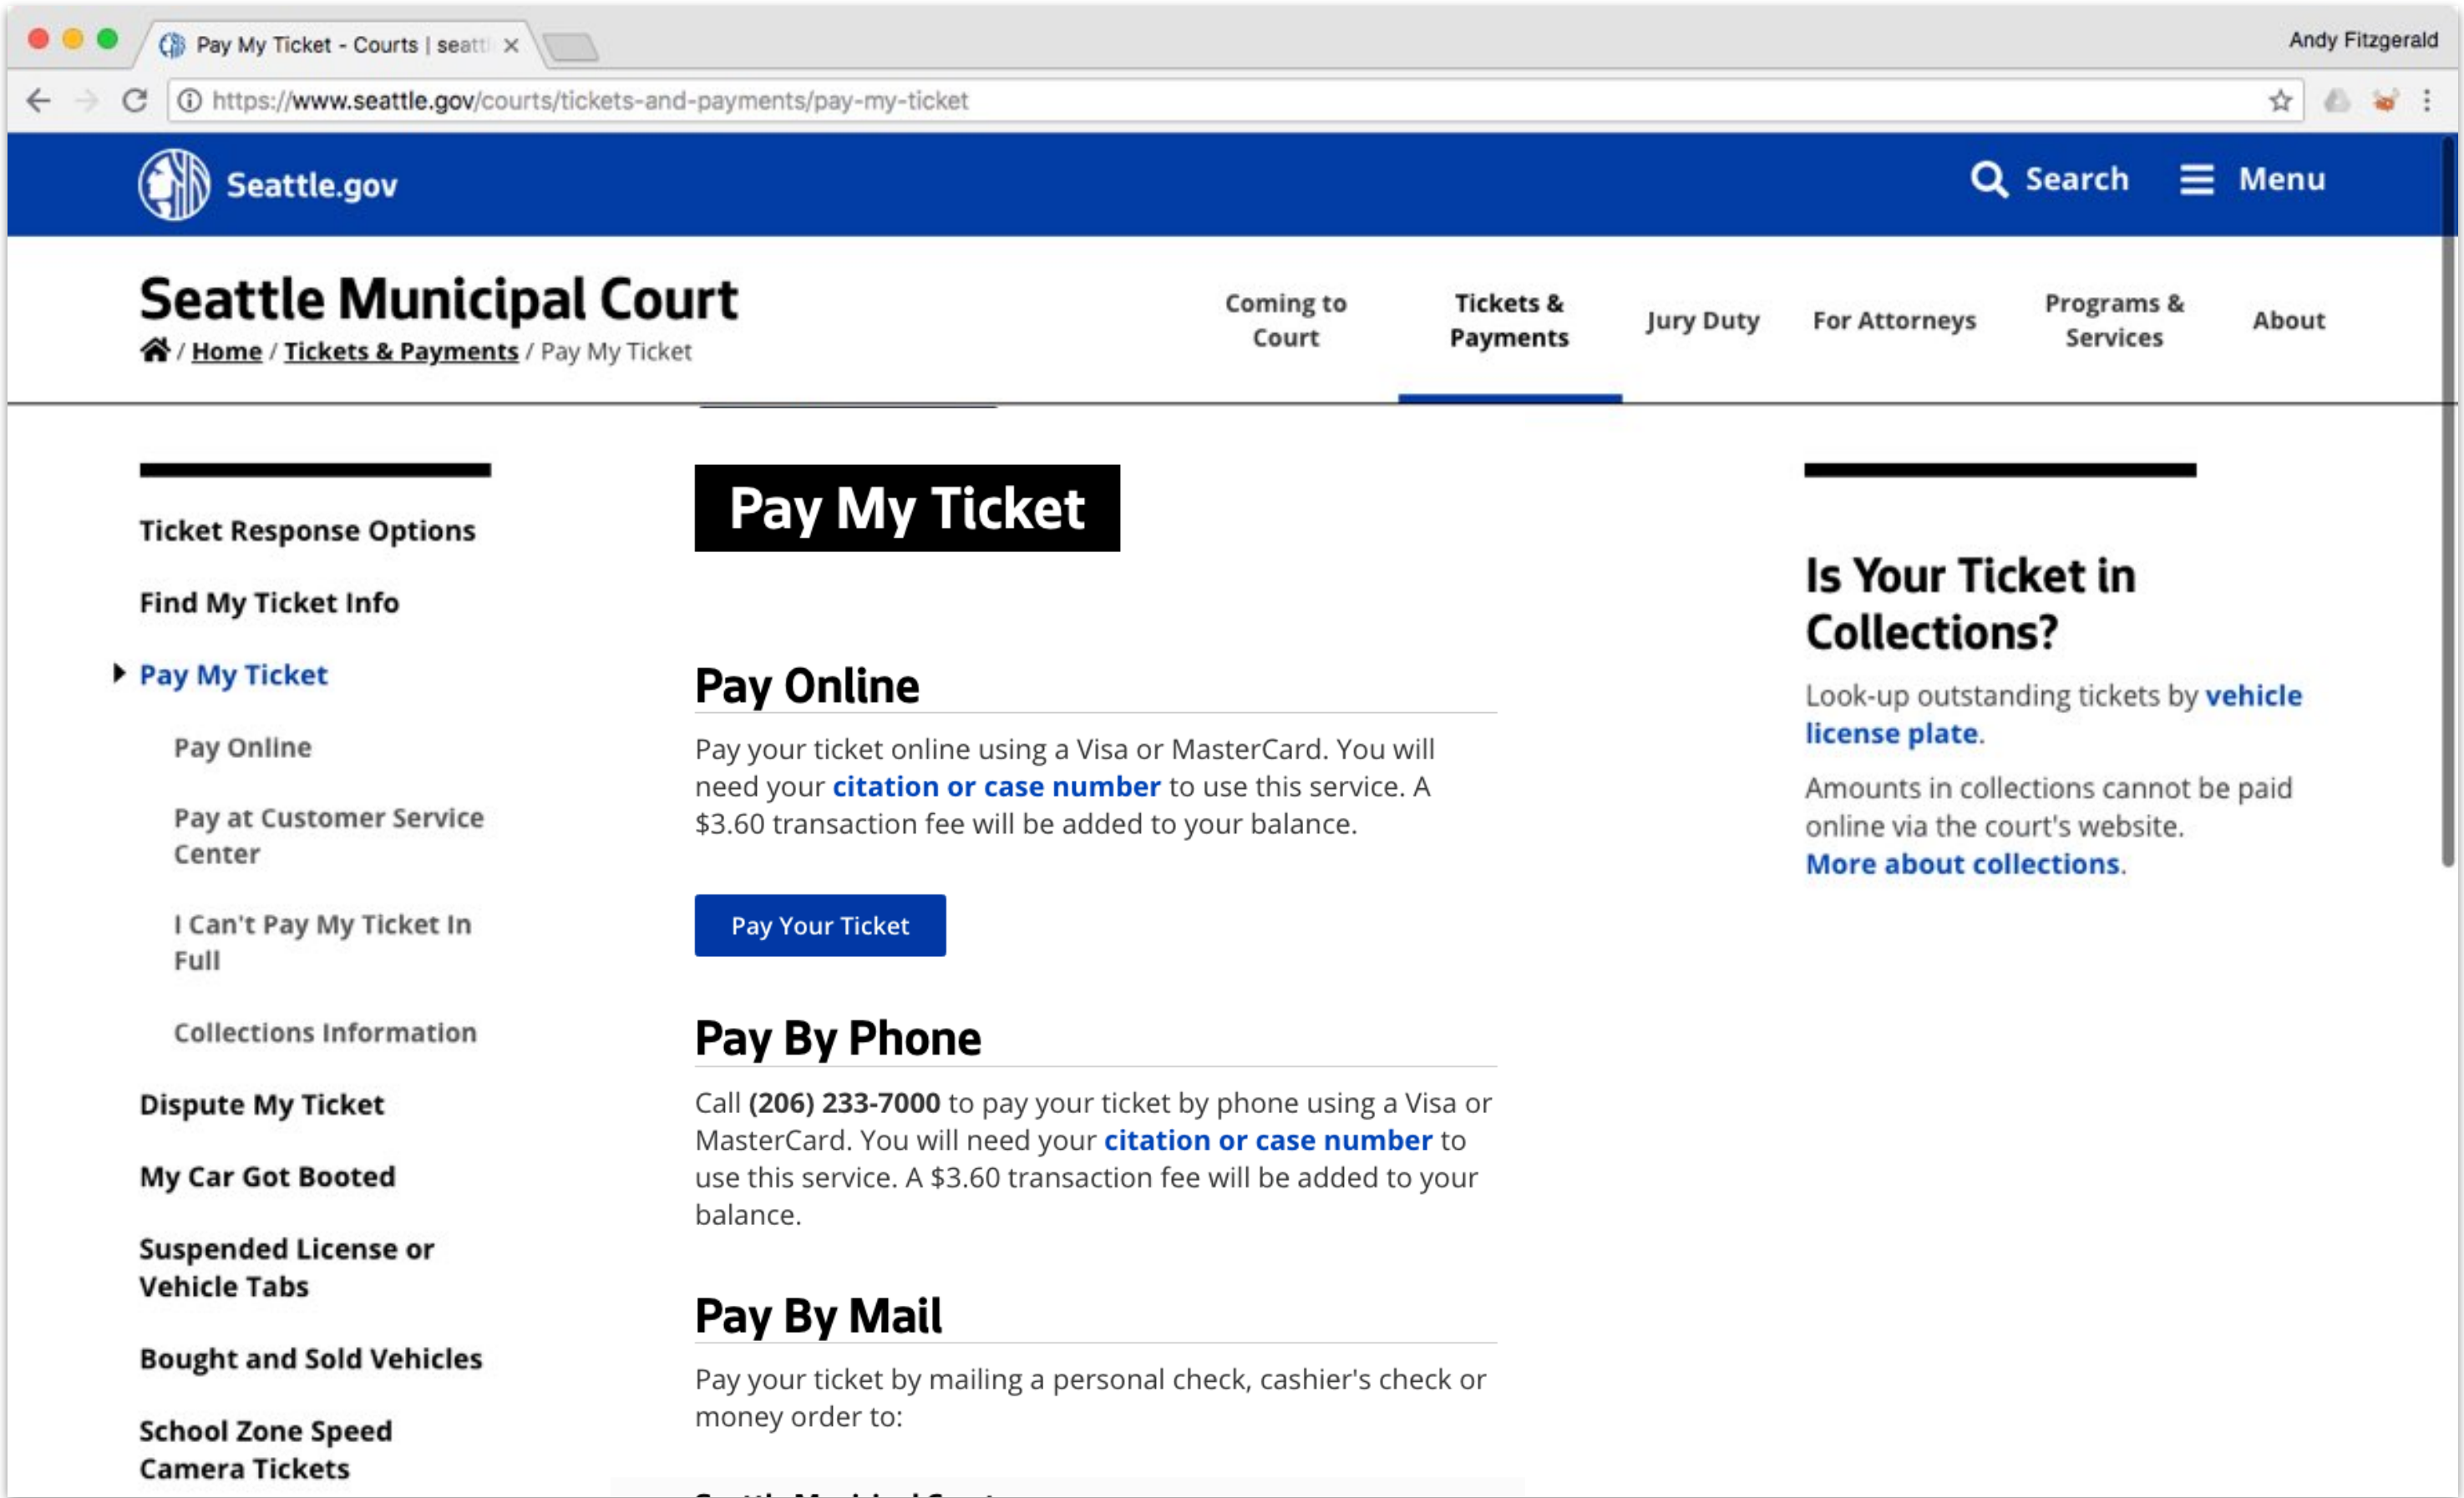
Pay My Ticket - Courts | seatt ×

Andy Fitzgerald

https://www.seattle.gov/courts/tickets-and-payments/pay-my-ticket

Seattle.gov

Search Menu

Seattle Municipal Court

/ Home / Tickets & Payments / Pay My Ticket

Coming to Court

Tickets & Payments

Jury Duty

For Attorneys

Programs & Services

About

Ticket Response Options

Find My Ticket Info

Pay My Ticket

Pay Online

Pay at Customer Service Center

I Can't Pay My Ticket In Full

Collections Information

Dispute My Ticket

My Car Got Booted

Suspended License or Vehicle Tabs

Bought and Sold Vehicles

School Zone Speed Camera Tickets

Pay My Ticket

Pay Online

Pay your ticket online using a Visa or MasterCard. You will need your citation or case number to use this service. A $3.60 transaction fee will be added to your balance.

Pay Your Ticket

Pay By Phone

Call (206) 233-7000 to pay your ticket by phone using a Visa or MasterCard. You will need your citation or case number to use this service. A $3.60 transaction fee will be added to your balance.

Pay By Mail

Pay your ticket by mailing a personal check, cashier's check or money order to:

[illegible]

Is Your Ticket in Collections?

Look-up outstanding tickets by vehicle license plate.

Amounts in collections cannot be paid online via the court's website. More about collections.